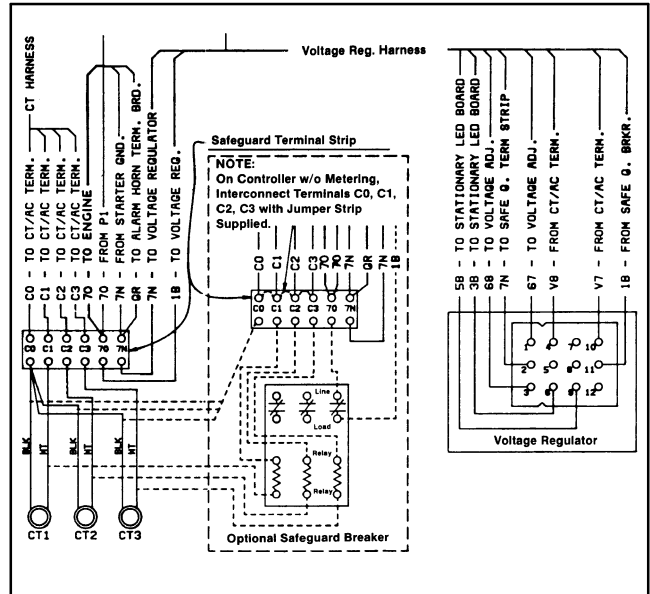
CT HARNESS

C0 - TO CT/AC TERM.
C1 - TO CT/AC TERM.
C2 - TO CT/AC TERM.
C3 - TO CT/AC TERM.
70 - TO ENGINE
70 - FROM P1
7N - FROM STARTER GND.
GR - TO ALARM HORN TERM. BRD.
7N - TO VOLTAGE REGULATOR
1B - TO VOLTAGE REG.

Voltage Reg. Harness

Safeguard Terminal Strip

NOTE:
On Controller w/o Metering, Interconnect Terminals C0, C1, C2, C3 with Jumper Strip Supplied.

C0 C1 C2 C3 70 7N GR 1B

C0 C1 C2 C3 70 7N

Line
Load
Relay
Relay

Optional Safeguard Breaker

C0 C1 C2 C3 70 7N

BLK WT BLK WT BLK WT

CT1 CT2 CT3

5B - TO STATIONARY LED BOARD
3B - TO STATIONARY LED BOARD
6B - TO VOLTAGE ADJ.
7N - TO SAFE G. TERM STRIP
67 - TO VOLTAGE ADJ.
V8 - FROM CT/AC TERM.
V7 - FROM CT/AC TERM.
1B - FROM SAFE G. BRKR.

1 4 7 10
2 5 8 11
3 6 9 12

Voltage Regulator